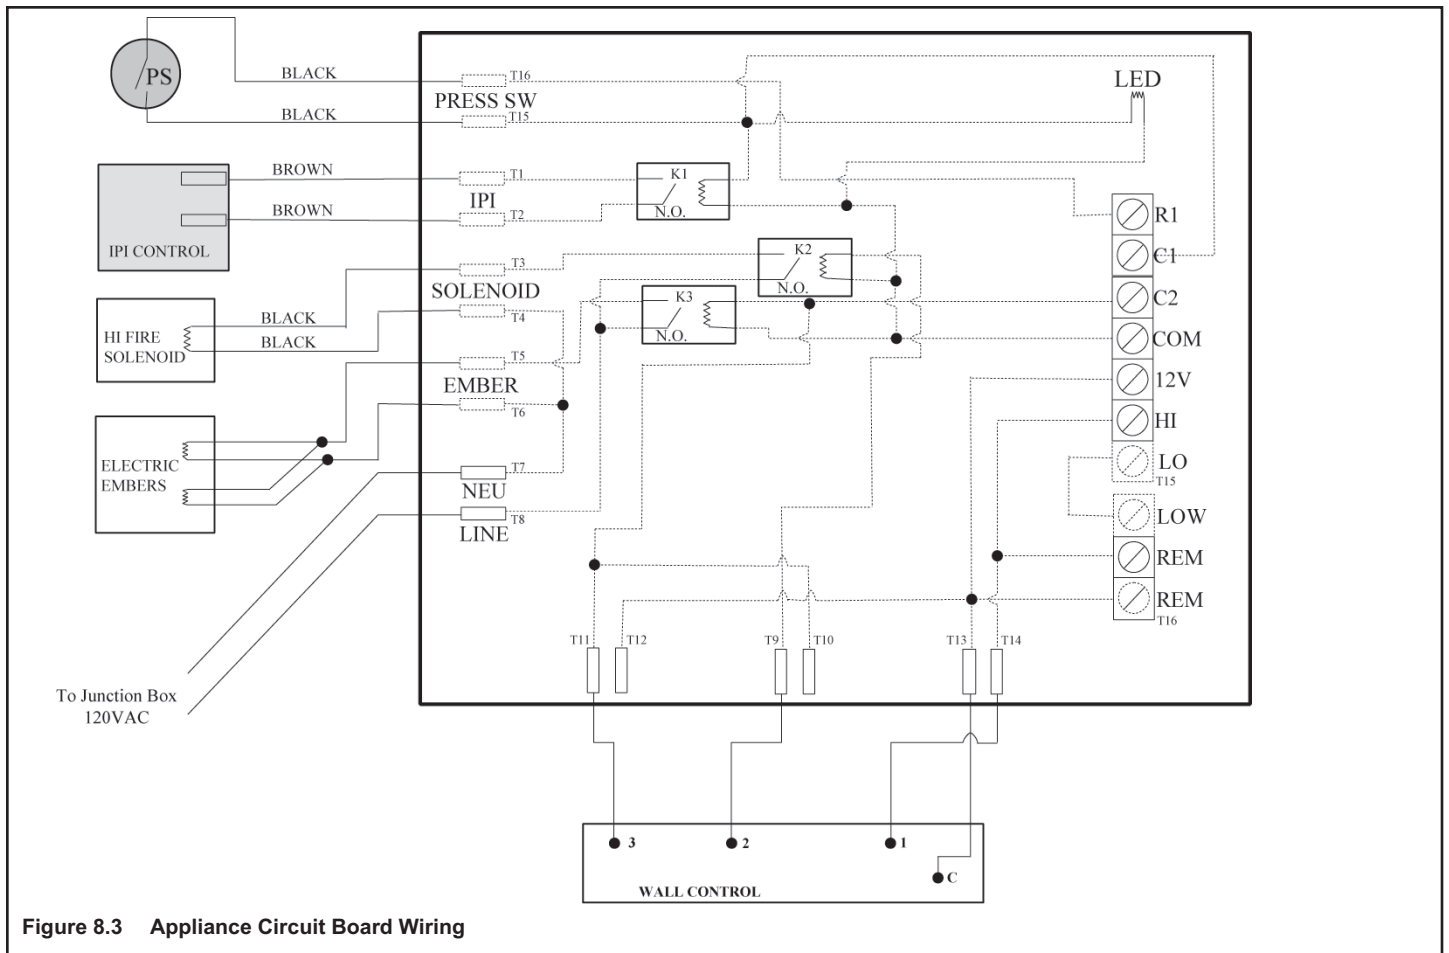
PS

BLACK

BLACK

T16

PRESS SW

T15

LED

BROWN

BROWN

IPI CONTROL

T1

IPI

T2

K1

N.O.

R1

C1

T3

K2

N.O.

SOLENOID

C2

HI FIRE SOLENOID

BLACK

BLACK

T4

K3

N.O.

COM

T5

EMBER

T6

12V

HI

ELECTRIC EMBERS

T7

NEU

LO

T15

T8

LINE

LOW

REM

REM

T16

T11

T12

T9

T10

T13

T14

To Junction Box 120VAC

3

2

1

C

WALL CONTROL

Figure 8.3 Appliance Circuit Board Wiring